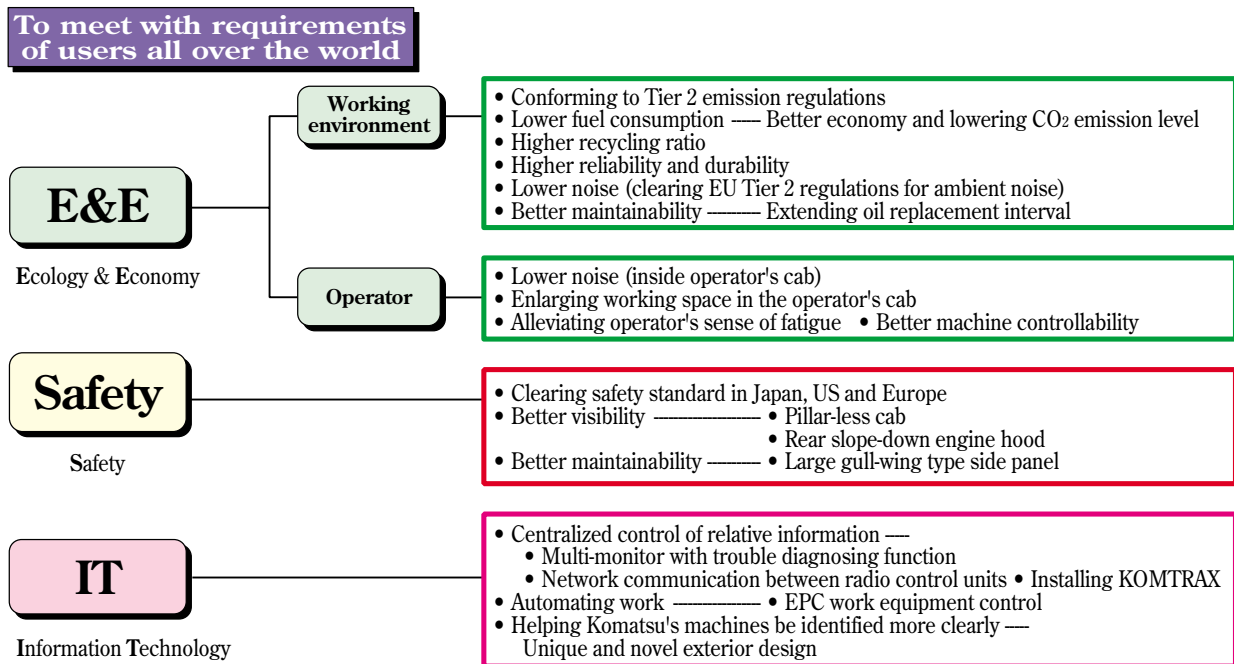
To meet with requirements of users all over the world

E&E

Ecology & Economy

Working environment

• Conforming to Tier 2 emission regulations
• Lower fuel consumption —— Better economy and lowering $CO_2$ emission level
• Higher recycling ratio
• Higher reliability and durability
• Lower noise (clearing EU Tier 2 regulations for ambient noise)
• Better maintainability ———— Extending oil replacement interval

Operator

• Lower noise (inside operator's cab)
• Enlarging working space in the operator's cab
• Alleviating operator's sense of fatigue • Better machine controllability

Safety

Safety

• Clearing safety standard in Japan, US and Europe
• Better visibility ———————— • Pillar-less cab
• Rear slope-down engine hood
• Better maintainability ———— • Large gull-wing type side panel

IT

Information Technology

• Centralized control of relative information ——
• Multi-monitor with trouble diagnosing function
• Network communication between radio control units • Installing KOMTRAX
• Automating work ——————— • EPC work equipment control
• Helping Komatsu's machines be identified more clearly ——
Unique and novel exterior design